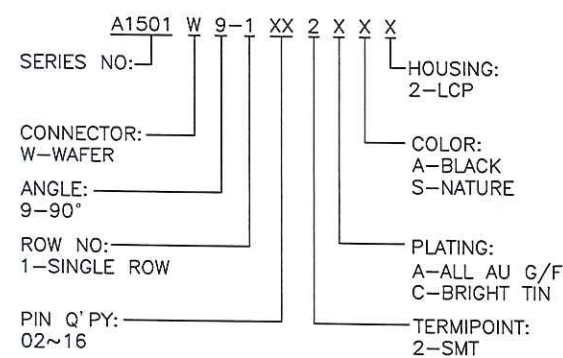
A1501 W 9-1 XX 2 X X X

SERIES NO:

HOUSING:
2-LCP

CONNECTOR:
W-WAFER

COLOR:
A-BLACK
S-NATURE

ANGLE:
9-90°

ROW NO:
1-SINGLE ROW

PLATING:
A-ALL AU G/F
C-BRIGHT TIN

PIN Q'PY:
02~16

TERMIPOINT:
2-SMT